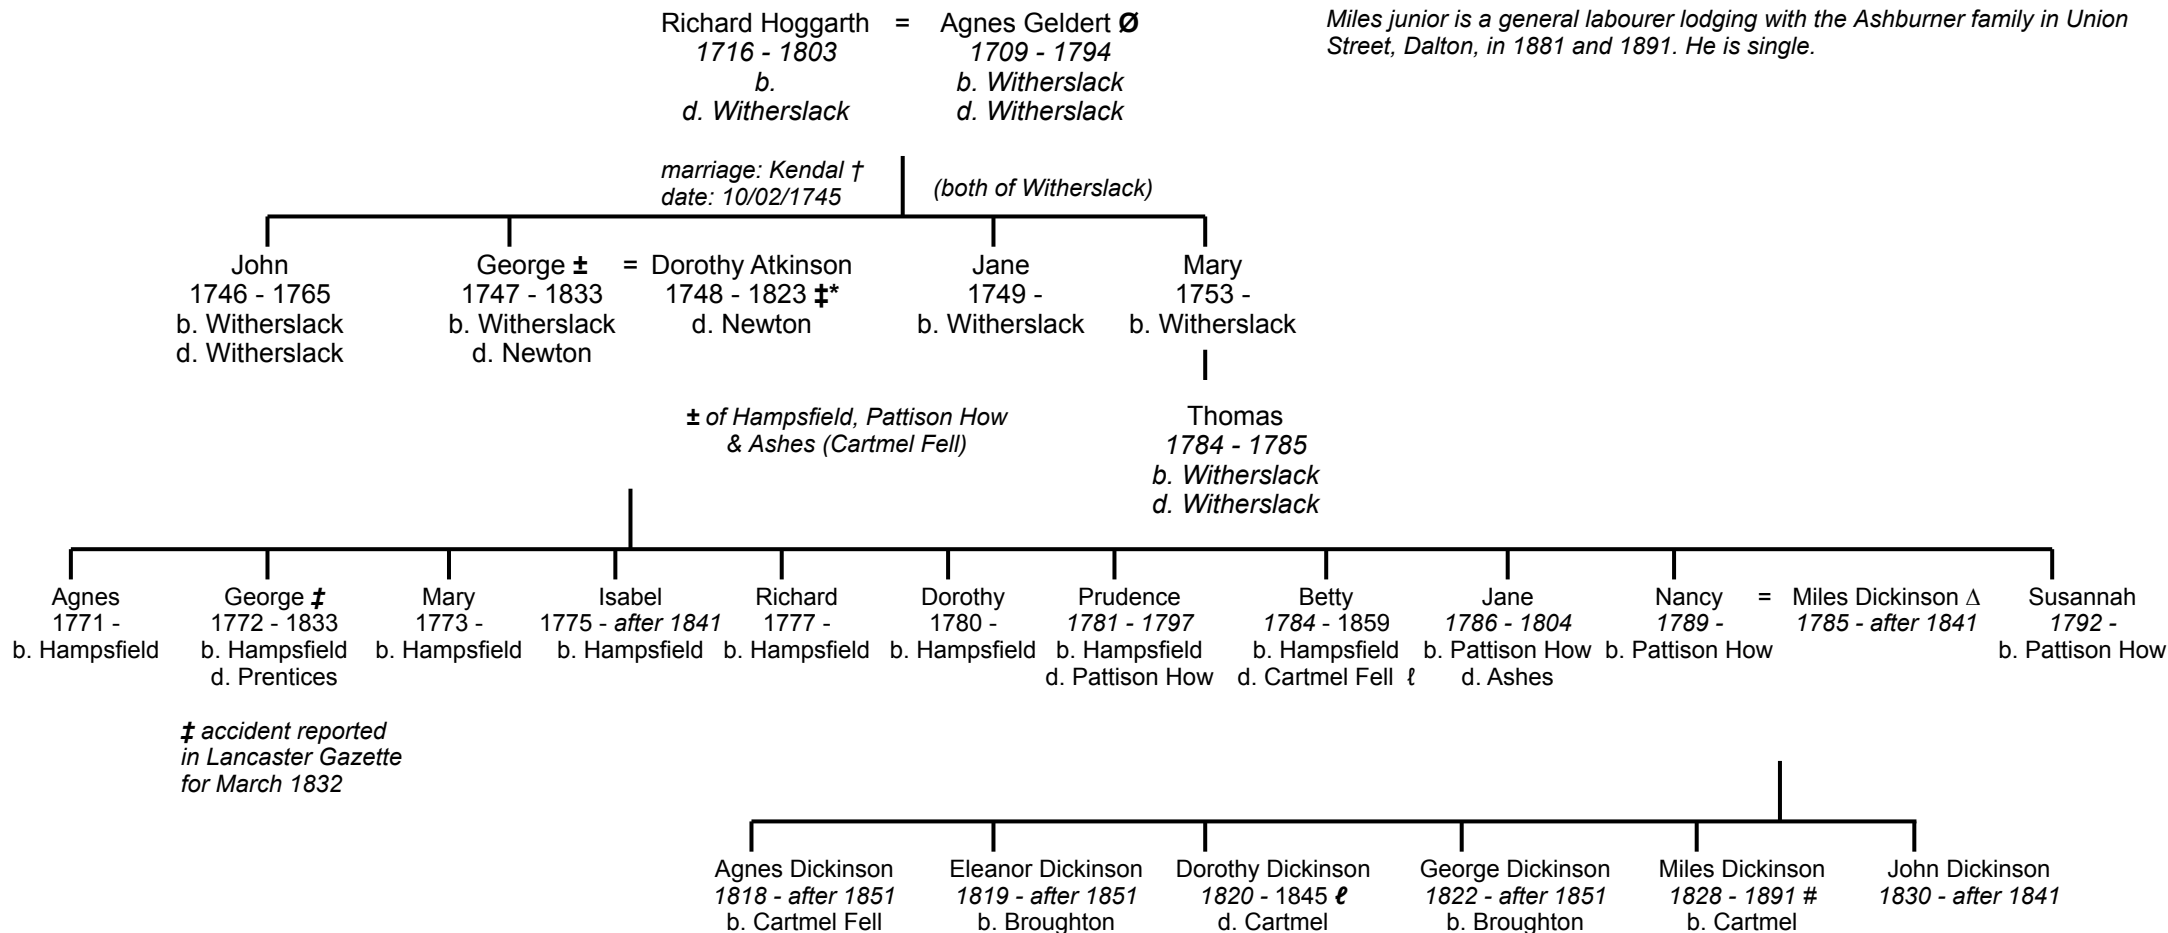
Richard Hoggarth = Agnes Geldert Ø
1716 - 1803
b.
d. Witherslack

1709 - 1794
b. Witherslack
d. Witherslack

Miles junior is a general labourer lodging with the Ashburner family in Union Street, Dalton, in 1881 and 1891. He is single.

marriage: Kendal †
date: 10/02/1745

(both of Witherslack)

John
1746 - 1765
b. Witherslack
d. Witherslack

George ± = Dorothy Atkinson
1747 - 1833
b. Witherslack
d. Newton

1748 - 1823 ‡*
d. Newton

Jane
1749 -
b. Witherslack

Mary
1753 -
b. Witherslack

± of Hampsfield, Pattison How & Ashes (Cartmel Fell)

Thomas
1784 - 1785
b. Witherslack
d. Witherslack

Agnes
1771 -
b. Hampsfield

George ‡
1772 - 1833
b. Hampsfield
d. Prentices

Mary
1773 -
b. Hampsfield

Isabel
1775 - after 1841
b. Hampsfield

Richard
1777 -
b. Hampsfield

Dorothy
1780 -
b. Hampsfield

Prudence
1781 - 1797
b. Hampsfield
d. Pattison How

Betty
1784 - 1859
b. Hampsfield
d. Cartmel Fell ℓ

Jane
1786 - 1804
b. Pattison How
d. Ashes

Nancy = Miles Dickinson Δ
1789 -
b. Pattison How

1785 - after 1841

Susannah
1792 -
b. Pattison How

‡ accident reported in Lancaster Gazette for March 1832

Agnes Dickinson
1818 - after 1851
b. Cartmel Fell

Eleanor Dickinson
1819 - after 1851
b. Broughton

Dorothy Dickinson
1820 - 1845 ℓ
d. Cartmel

George Dickinson
1822 - after 1851
b. Broughton

Miles Dickinson
1828 - 1891 #
b. Cartmel

John Dickinson
1830 - after 1841